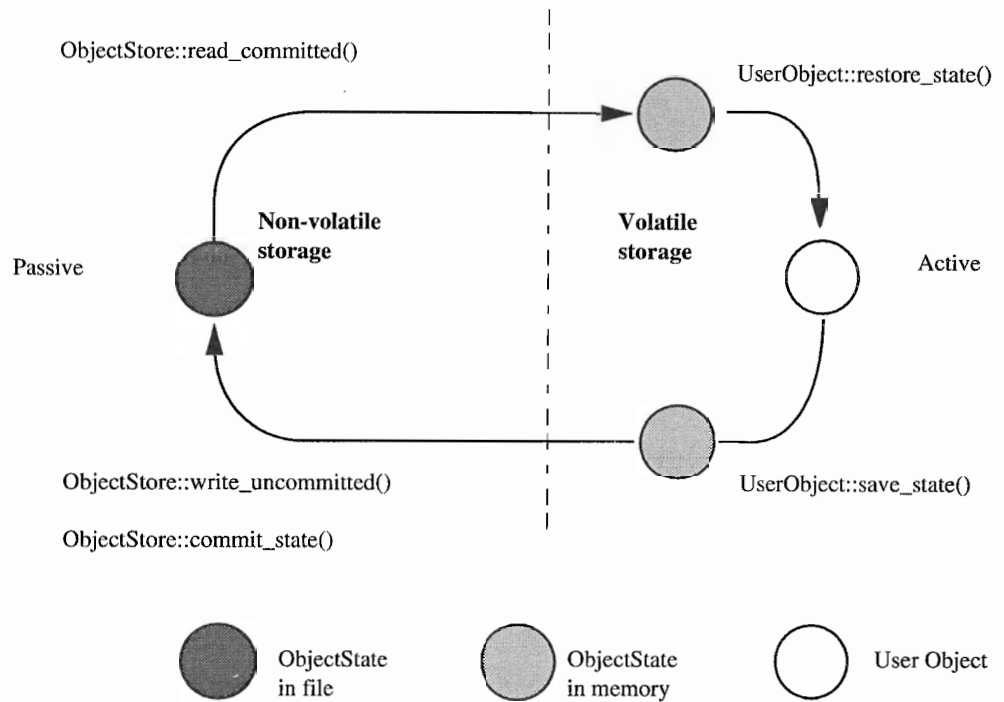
ObjectStore::read_committed()

UserObject::restore_state()

Non-volatile storage

Volatile storage

Passive

Active

ObjectStore::write_uncommitted()

UserObject::save_state()

ObjectStore::commit_state()

ObjectState in file

ObjectState in memory

User Object